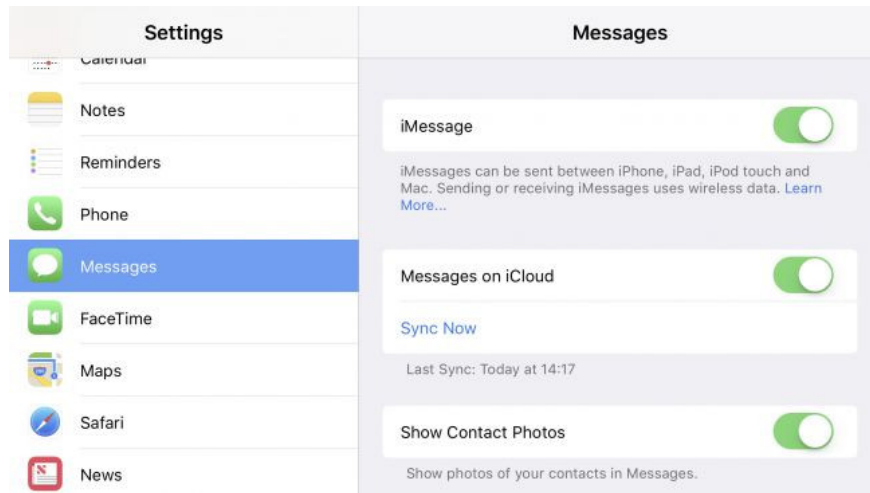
Settings

Calendar

Notes

Reminders

Phone

Messages

FaceTime

Maps

Safari

News

Messages

iMessage

iMessages can be sent between iPhone, iPad, iPod touch and Mac. Sending or receiving iMessages uses wireless data. Learn More...

Messages on iCloud

Sync Now

Last Sync: Today at 14:17

Show Contact Photos

Show photos of your contacts in Messages.